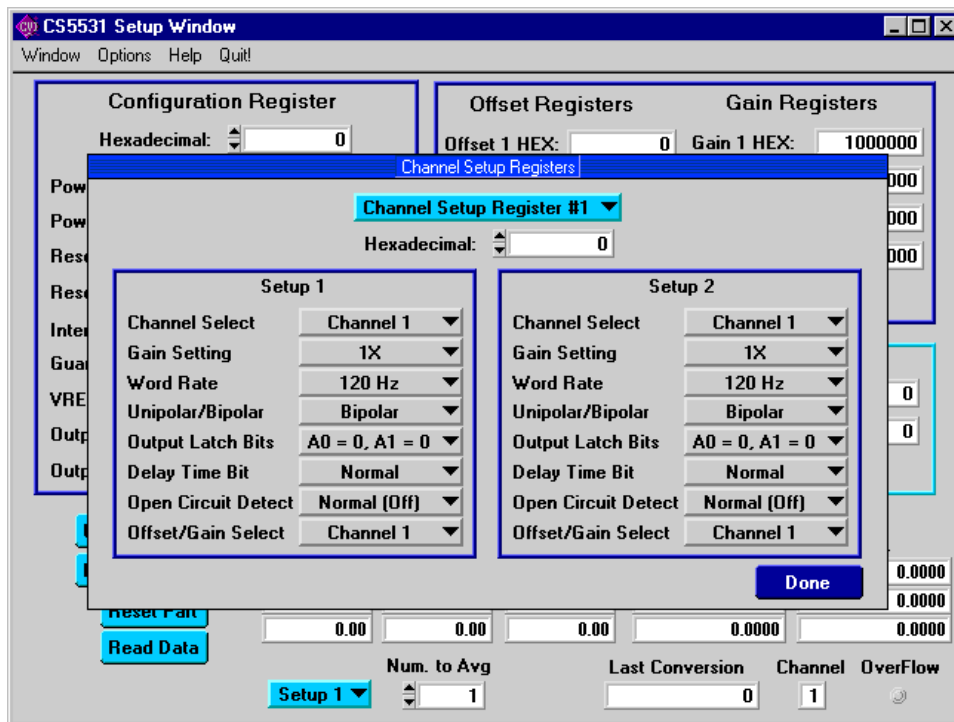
CS5531 Setup Window
Window Options Help Quit!

Configuration Register
Hexadecimal: 0
Pow
Pow
Res
Res
Inter
Gua
VRE
Outp
Outp

Offset Registers
Gain Registers
Offset 1 HEX: 0
Gain 1 HEX: 1000000
000
000
000

0
0

Channel Setup Registers
Channel Setup Register #1
Hexadecimal: 0

Setup 1
Channel Select: Channel 1
Gain Setting: 1X
Word Rate: 120 Hz
Unipolar/Bipolar: Bipolar
Output Latch Bits: A0 = 0, A1 = 0
Delay Time Bit: Normal
Open Circuit Detect: Normal (Off)
Offset/Gain Select: Channel 1

Setup 2
Channel Select: Channel 1
Gain Setting: 1X
Word Rate: 120 Hz
Unipolar/Bipolar: Bipolar
Output Latch Bits: A0 = 0, A1 = 0
Delay Time Bit: Normal
Open Circuit Detect: Normal (Off)
Offset/Gain Select: Channel 1

Done

0.0000
0.0000
Reset Part
Read Data
0.00 0.00 0.00 0.0000 0.0000
Num. to Avg
Setup 1
1
Last Conversion
0
Channel
1
OverFlow